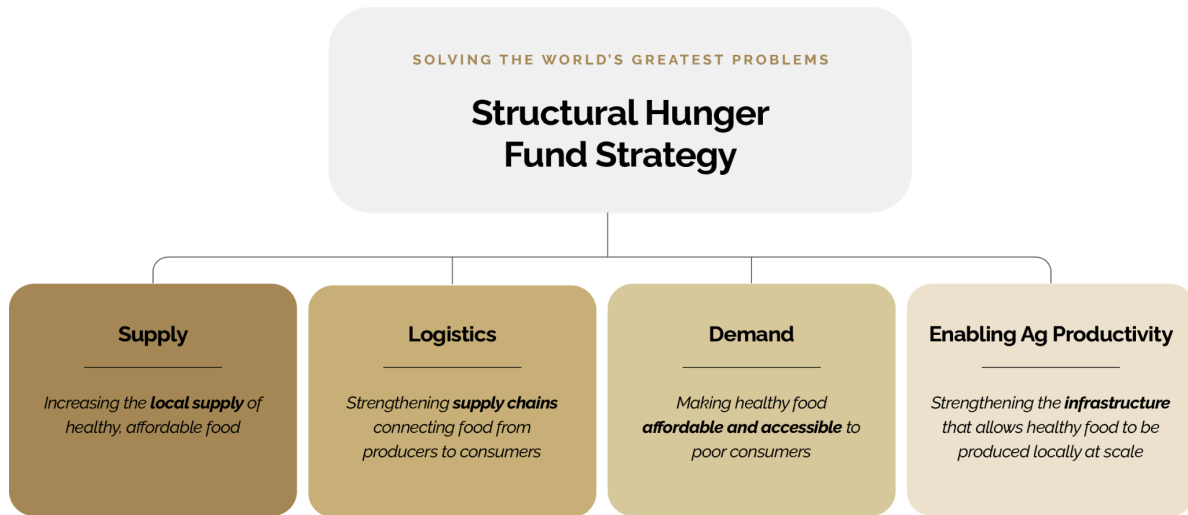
SOLVING THE WORLD'S GREATEST PROBLEMS

Structural Hunger Fund Strategy

Supply

Increasing the local supply of healthy, affordable food

Logistics

Strengthening supply chains connecting food from producers to consumers

Demand

Making healthy food affordable and accessible to poor consumers

Enabling Ag Productivity

Strengthening the infrastructure that allows healthy food to be produced locally at scale